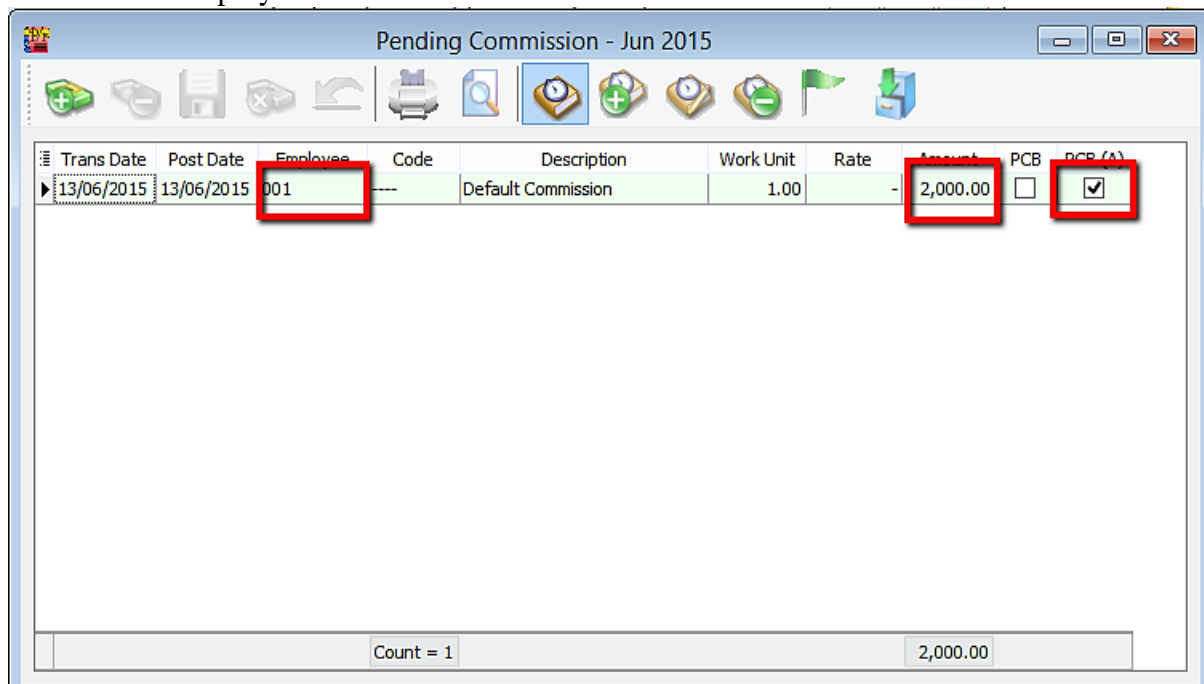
Pending Commission - Jun 2015

| Trans Date | Post Date | Employee | Code | Description | Work Unit | Rate | Amount | PCB | PCB (A) |
|---|---|---|---|---|---|---|---|---|---|
| 13/06/2015 | 13/06/2015 | 001 | ---- | Default Commission | 1.00 | - | 2,000.00 | ☐ | ☑ |

Count = 1

2,000.00